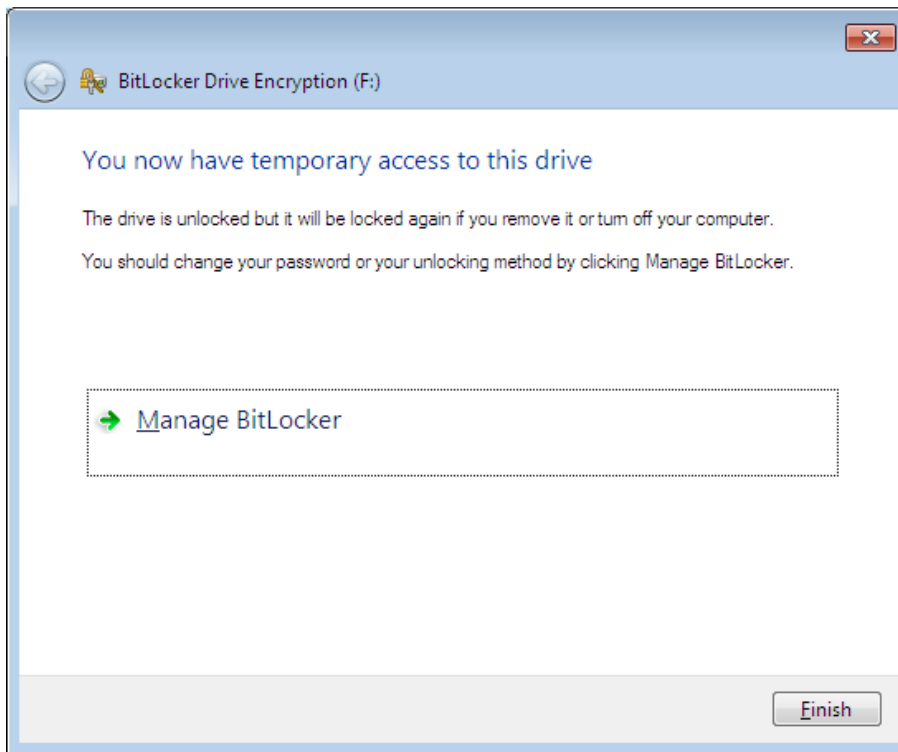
BitLocker Drive Encryption (F:)

You now have temporary access to this drive

The drive is unlocked but it will be locked again if you remove it or turn off your computer.

You should change your password or your unlocking method by clicking Manage BitLocker.

Manage BitLocker

Finish